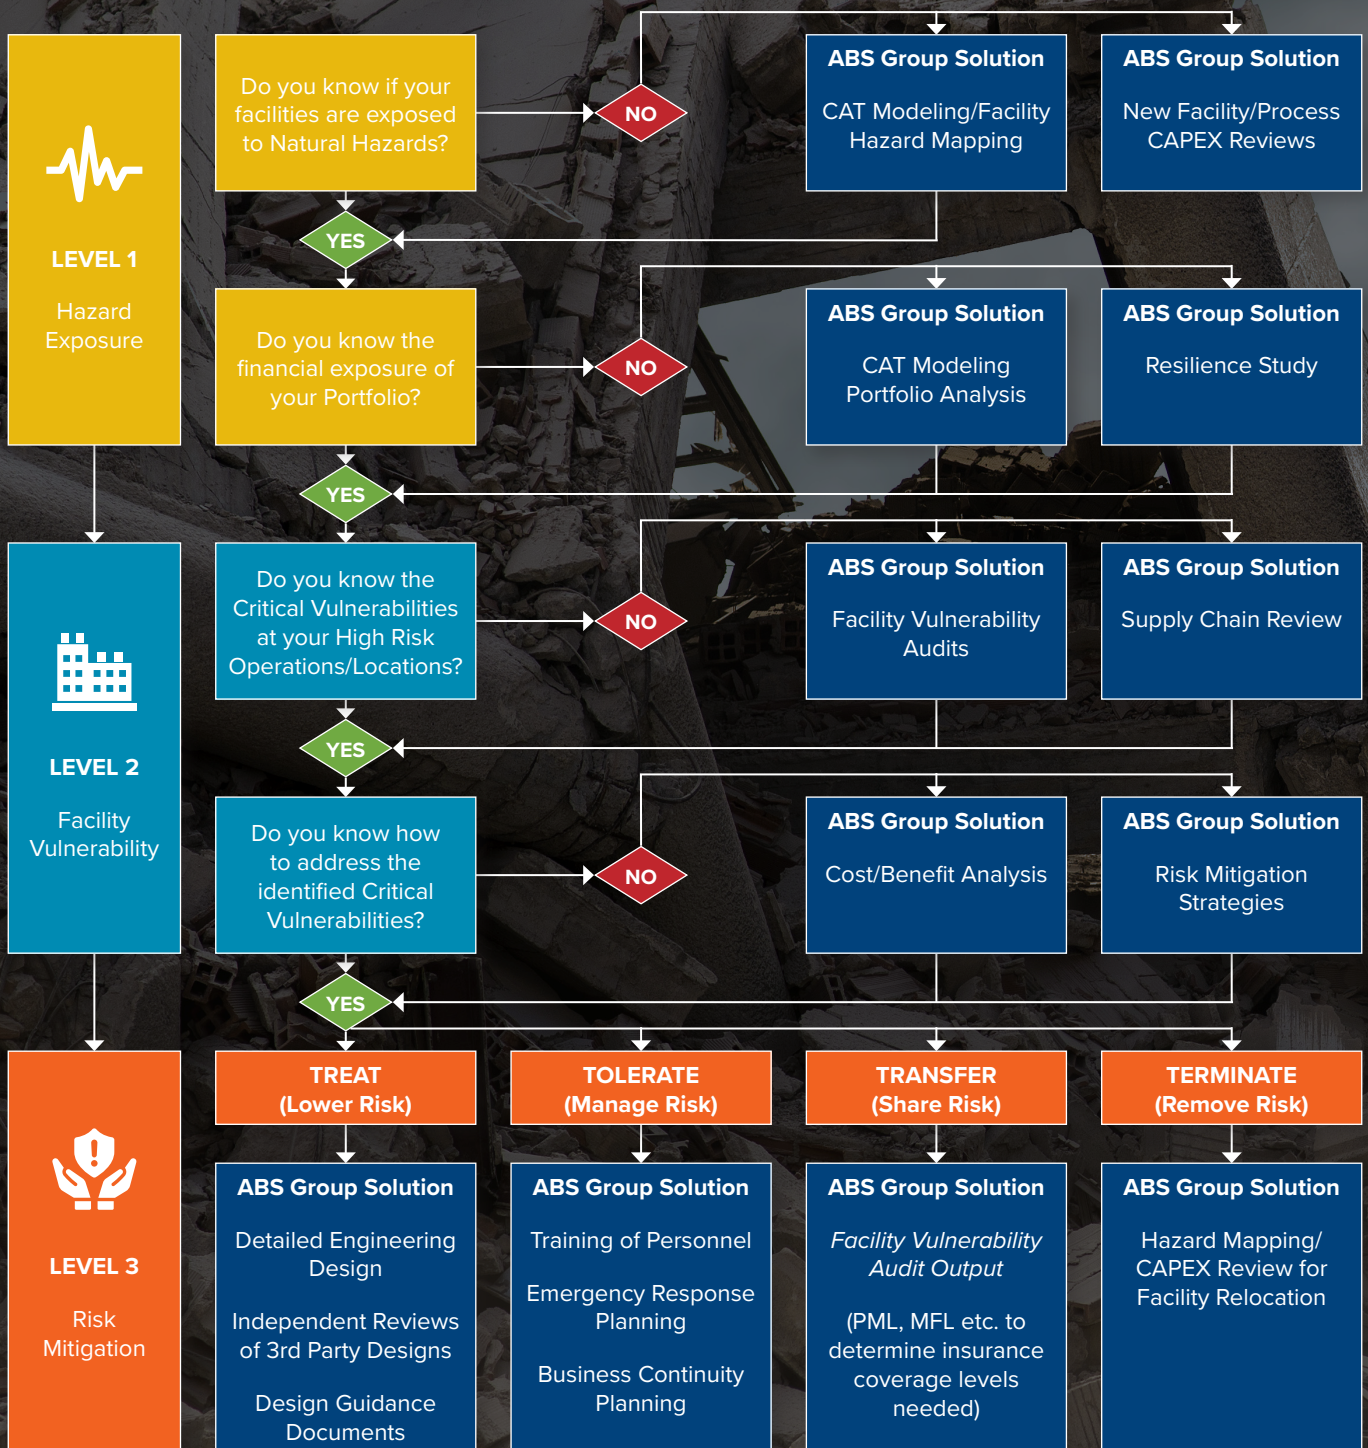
LEVEL 1
Hazard Exposure

Do you know if your facilities are exposed to Natural Hazards?

NO

ABS Group Solution
CAT Modeling/Facility Hazard Mapping

ABS Group Solution
New Facility/Process CAPEX Reviews

YES

Do you know the financial exposure of your Portfolio?

NO

ABS Group Solution
CAT Modeling Portfolio Analysis

ABS Group Solution
Resilience Study

YES

LEVEL 2
Facility Vulnerability

Do you know the Critical Vulnerabilities at your High Risk Operations/Locations?

NO

ABS Group Solution
Facility Vulnerability Audits

ABS Group Solution
Supply Chain Review

YES

Do you know how to address the identified Critical Vulnerabilities?

NO

ABS Group Solution
Cost/Benefit Analysis

ABS Group Solution
Risk Mitigation Strategies

YES

LEVEL 3
Risk Mitigation

TREAT
(Lower Risk)

TOLERATE
(Manage Risk)

TRANSFER
(Share Risk)

TERMINATE
(Remove Risk)

ABS Group Solution
Detailed Engineering Design
Independent Reviews of 3rd Party Designs
Design Guidance Documents

ABS Group Solution
Training of Personnel
Emergency Response Planning
Business Continuity Planning

ABS Group Solution
Facility Vulnerability Audit Output
(PML, MFL etc. to determine insurance coverage levels needed)

ABS Group Solution
Hazard Mapping/ CAPEX Review for Facility Relocation